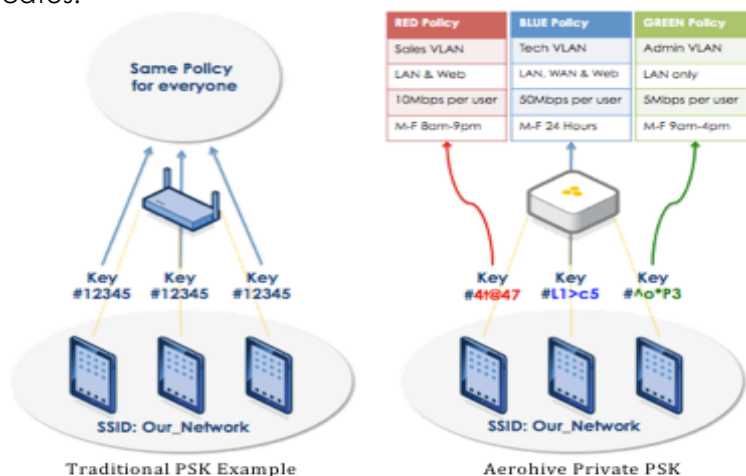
Same Policy for everyone

Key #12345

Key #12345

Key #12345

SSID: Our_Network

Traditional PSK Example

| RED Policy | BLUE Policy | GREEN Policy |
|---|---|---|
| Sales VLAN | Tech VLAN | Admin VLAN |
| LAN & Web | LAN, WAN & Web | LAN only |
| 10Mbps per user | 50Mbps per user | 5Mbps per user |
| M-F 8am-9pm | M-F 24 Hours | M-F 9am-4pm |

Key #4t@47

Key #L1>c5

Key #^o*P3

SSID: Our_Network

Aerohive Private PSK